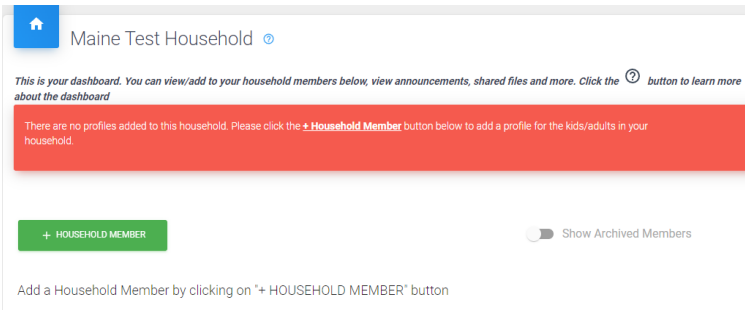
Maine Test Household

This is your dashboard. You can view/add to your household members below, view announcements, shared files and more. Click the button to learn more about the dashboard

There are no profiles added to this household. Please click the + Household Member button below to add a profile for the kids/adults in your household.

+ HOUSEHOLD MEMBER

Show Archived Members

Add a Household Member by clicking on "+ HOUSEHOLD MEMBER" button